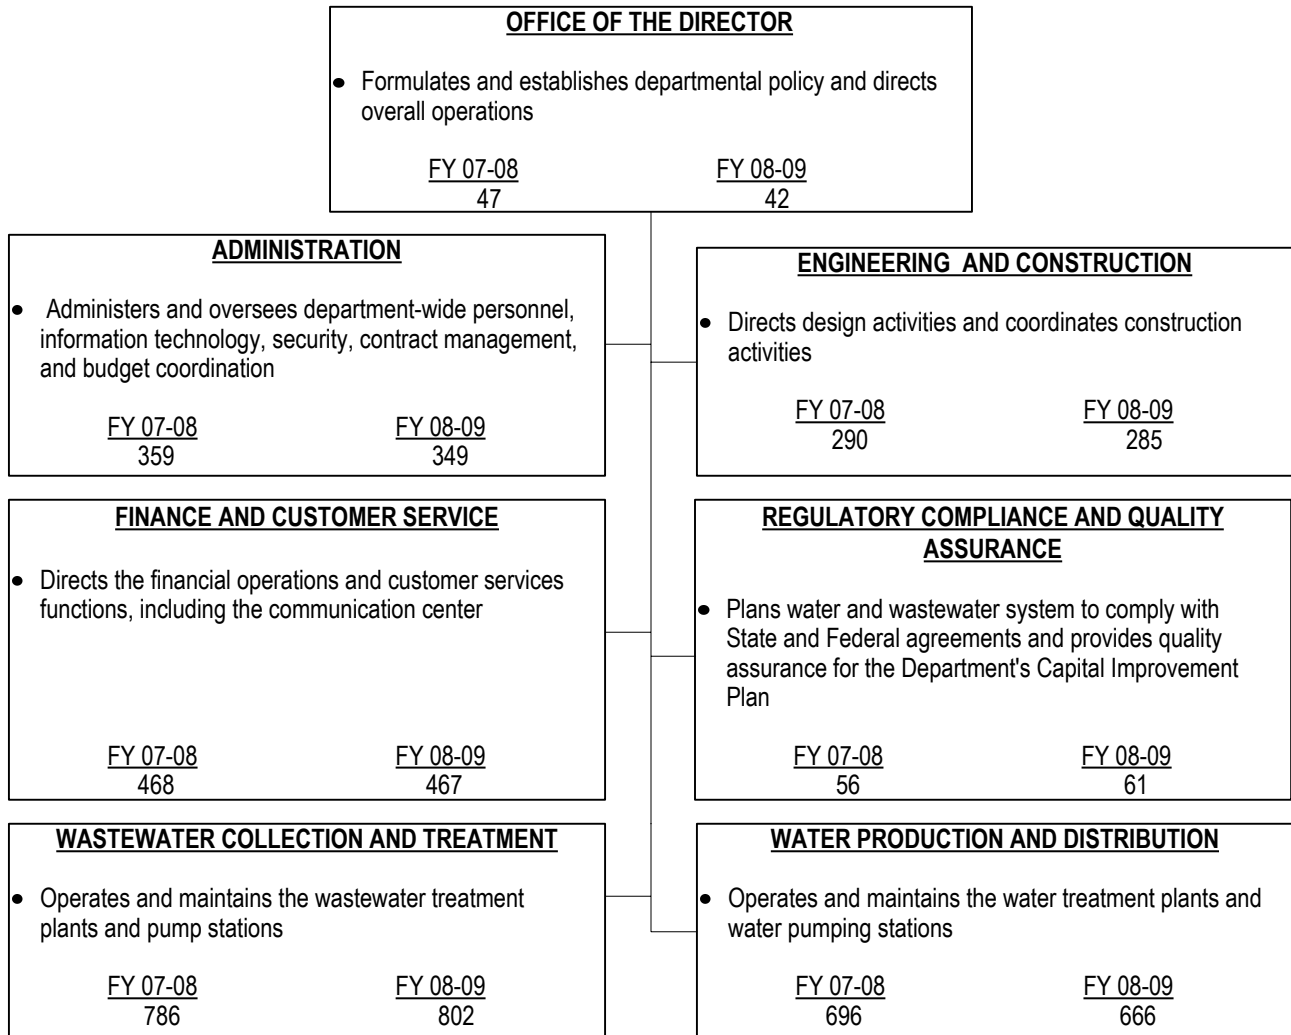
OFFICE OF THE DIRECTOR

• Formulates and establishes departmental policy and directs overall operations

FY 07-08 47 FY 08-09 42

ADMINISTRATION

• Administers and oversees department-wide personnel, information technology, security, contract management, and budget coordination

FY 07-08 359 FY 08-09 349

FINANCE AND CUSTOMER SERVICE

• Directs the financial operations and customer services functions, including the communication center

FY 07-08 468 FY 08-09 467

WASTEWATER COLLECTION AND TREATMENT

• Operates and maintains the wastewater treatment plants and pump stations

FY 07-08 786 FY 08-09 802

ENGINEERING AND CONSTRUCTION

• Directs design activities and coordinates construction activities

FY 07-08 290 FY 08-09 285

REGULATORY COMPLIANCE AND QUALITY ASSURANCE

• Plans water and wastewater system to comply with State and Federal agreements and provides quality assurance for the Department's Capital Improvement Plan

FY 07-08 56 FY 08-09 61

WATER PRODUCTION AND DISTRIBUTION

• Operates and maintains the water treatment plants and water pumping stations

FY 07-08 696 FY 08-09 666